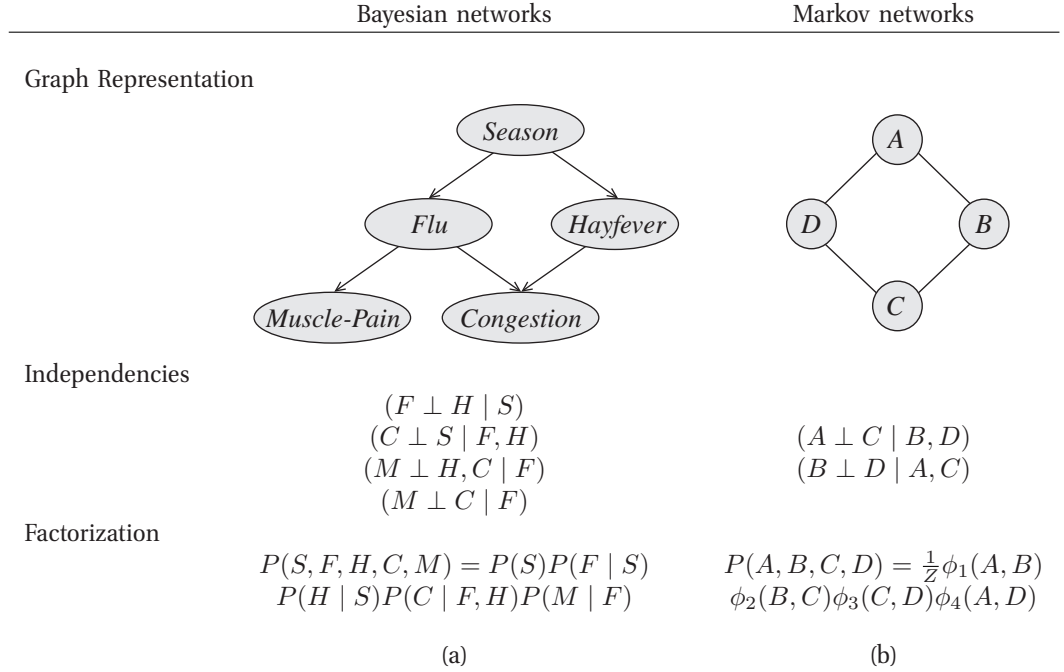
| | Bayesian networks | Markov networks |
|---|---|---|
| Graph Representation | Season, Flu, Hayfever, Muscle-Pain, Congestion | A, D, B, C |
| Independencies | $(F \perp H \mid S)$ $(C \perp S \mid F, H)$ $(M \perp H, C \mid F)$ $(M \perp C \mid F)$ | $(A \perp C \mid B, D)$ $(B \perp D \mid A, C)$ |
| Factorization | $P(S, F, H, C, M) = P(S)P(F \mid S)$ $P(H \mid S)P(C \mid F, H)P(M \mid F)$ | $P(A, B, C, D) = \frac{1}{Z}\phi_1(A, B)$ $\phi_2(B, C)\phi_3(C, D)\phi_4(A, D)$ |
| | (a) | (b) |